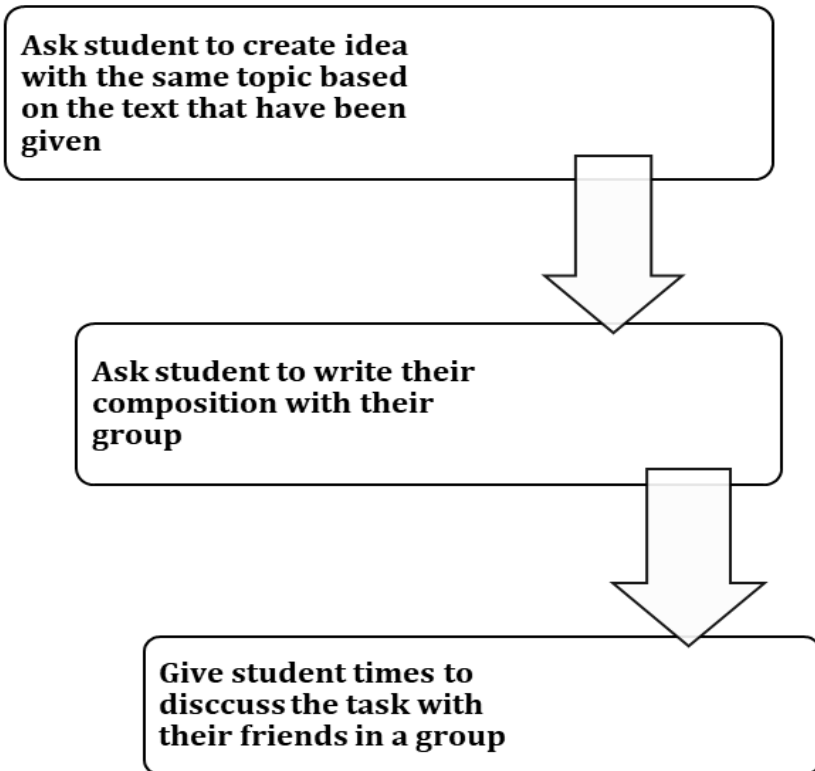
Ask student to create idea with the same topic based on the text that have been given

Ask student to write their composition with their group

Give student times to disccuss the task with their friends in a group